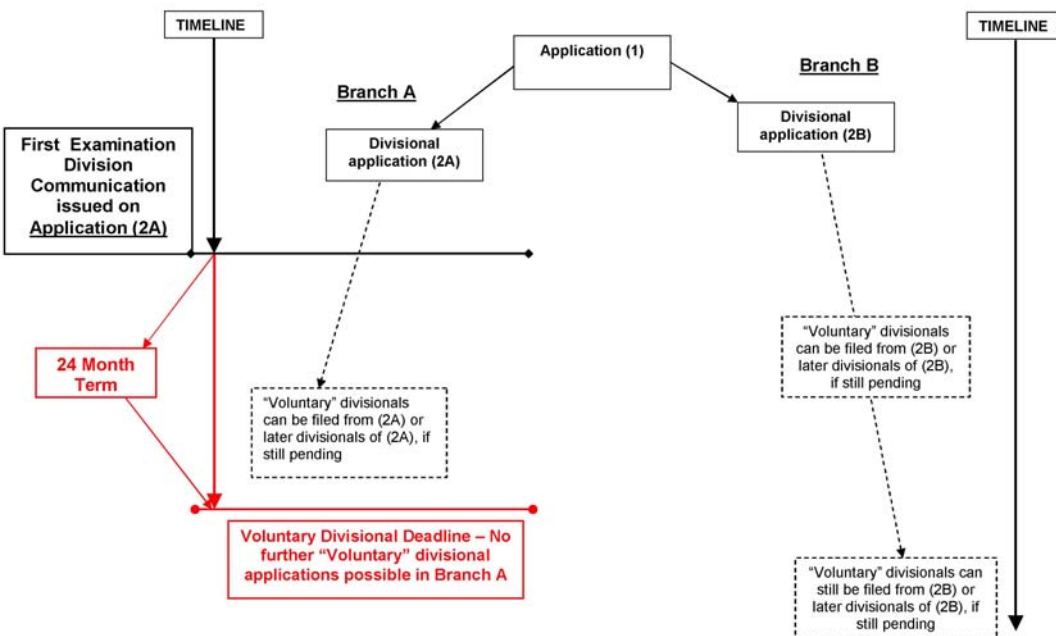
TIMELINE

Application (1)

TIMELINE

Branch A

Branch B

First Examination Division Communication issued on Application (2A)

Divisional application (2A)

Divisional application (2B)

24 Month Term

"Voluntary" divisionals can be filed from (2A) or later divisionals of (2A), if still pending

"Voluntary" divisionals can be filed from (2B) or later divisionals of (2B), if still pending

Voluntary Divisional Deadline – No further "Voluntary" divisional applications possible in Branch A

"Voluntary" divisionals can still be filed from (2B) or later divisionals of (2B), if still pending